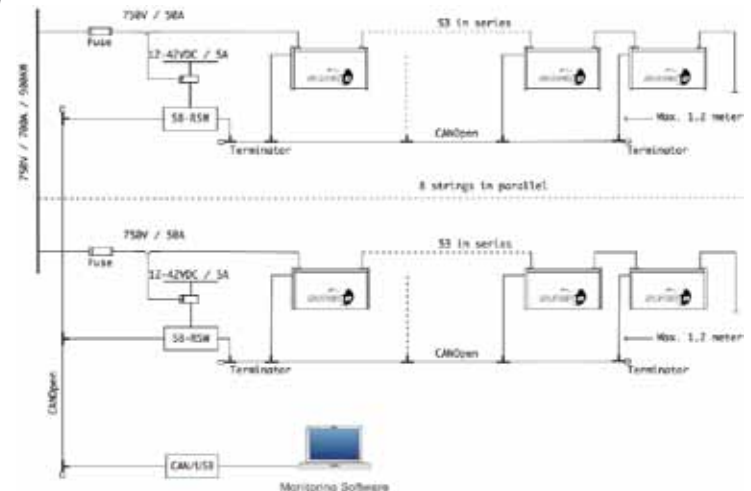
750V / 50A

Fuse

12-42VDC / 5A

53 in series

SB-RSW

Max. 1.2 meter

CANOpen

Terminator

Terminator

750V / 700A / 500AH

8 strings in parallel

750V / 50A

Fuse

12-42VDC / 5A

53 in series

SB-RSW

Max. 1.2 meter

CANOpen

Terminator

Terminator

CANOpen

CAN/USB

Monitoring Software